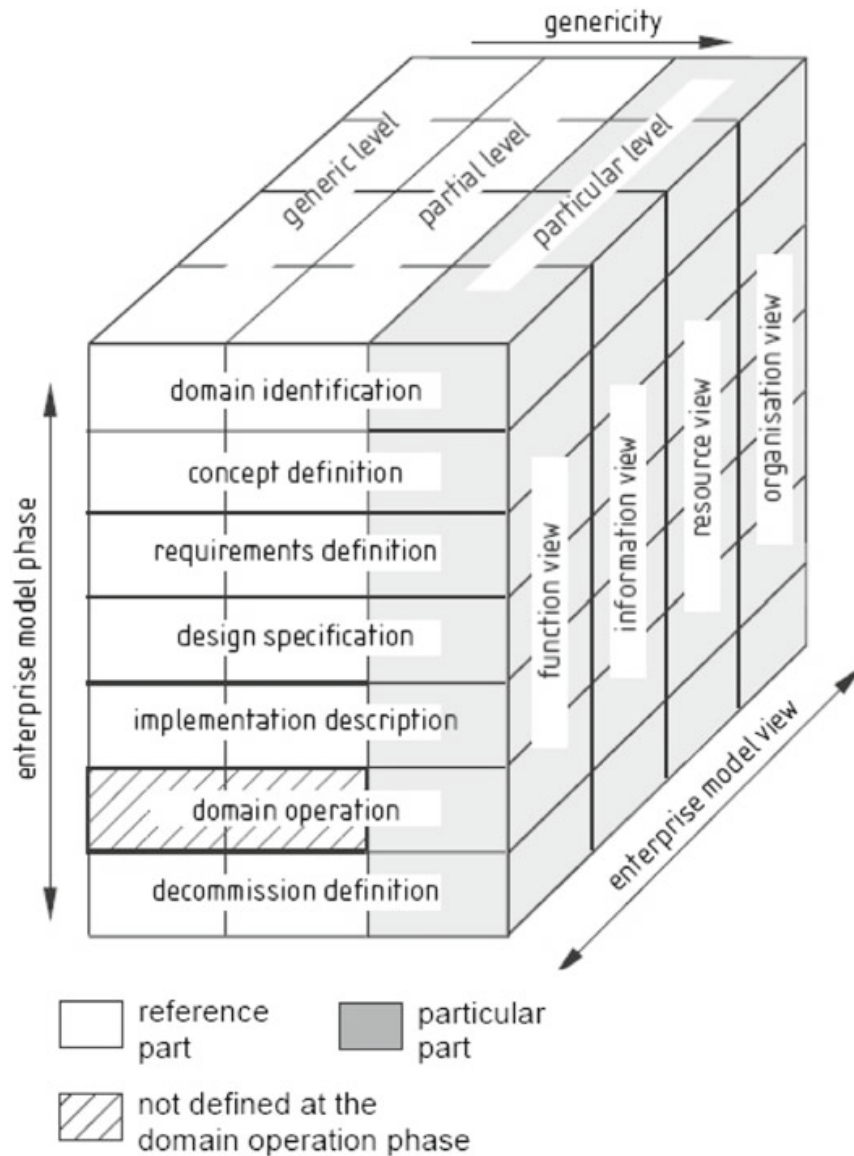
genericity

generic level
partial level
particular level

enterprise model phase

domain identification
concept definition
requirements definition
design specification
implementation description
domain operation
decommission definition

function view
information view
resource view
organisation view

enterprise model view

reference part
particular part
not defined at the domain operation phase